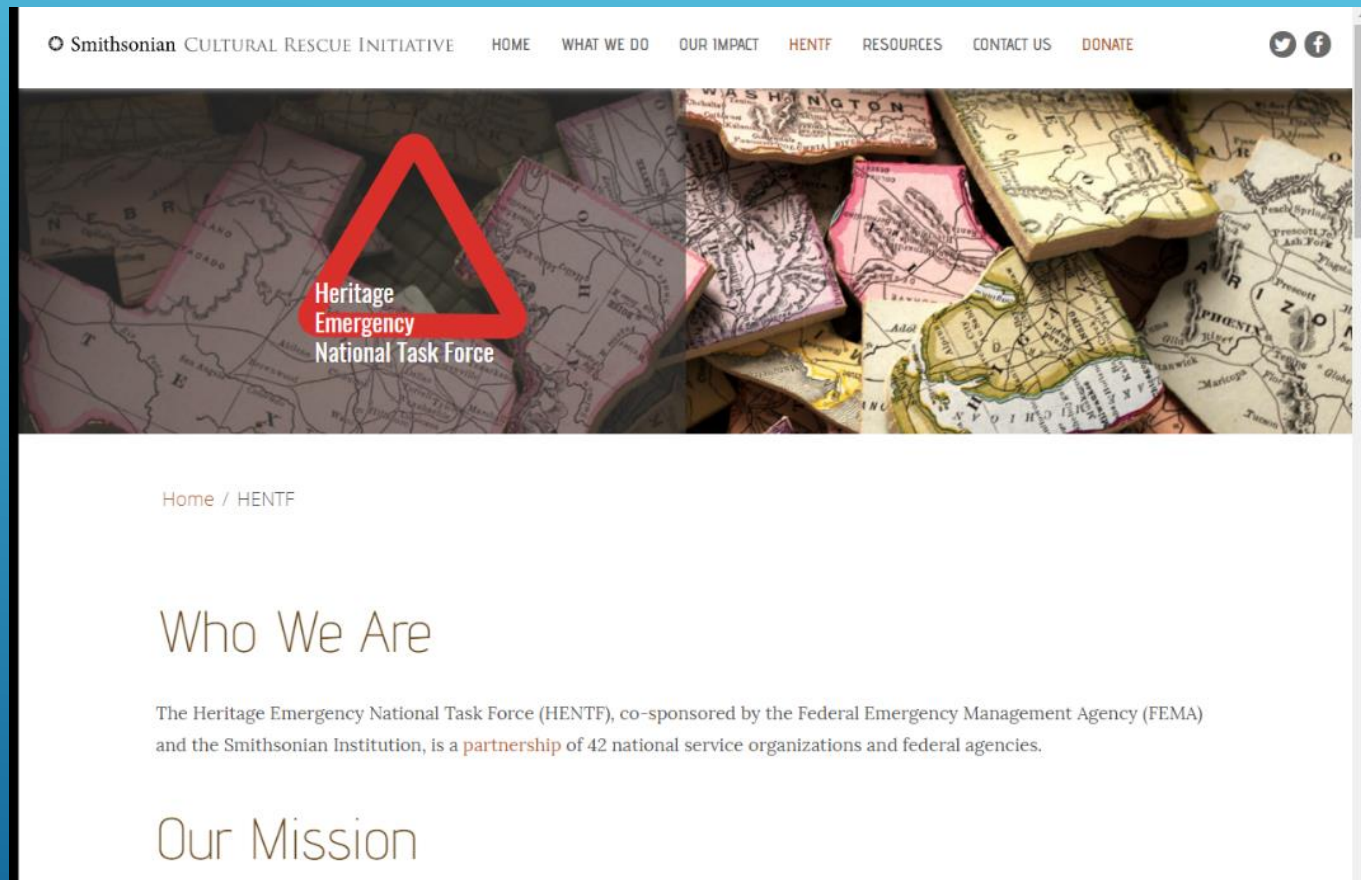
Smithsonian CULTURAL RESCUE INITIATIVE

HOME WHAT WE DO OUR IMPACT HENTF RESOURCES CONTACT US DONATE

Heritage
Emergency
National Task Force

Home / HENTF

Who We Are

The Heritage Emergency National Task Force (HENTF), co-sponsored by the Federal Emergency Management Agency (FEMA) and the Smithsonian Institution, is a partnership of 42 national service organizations and federal agencies.

Our Mission